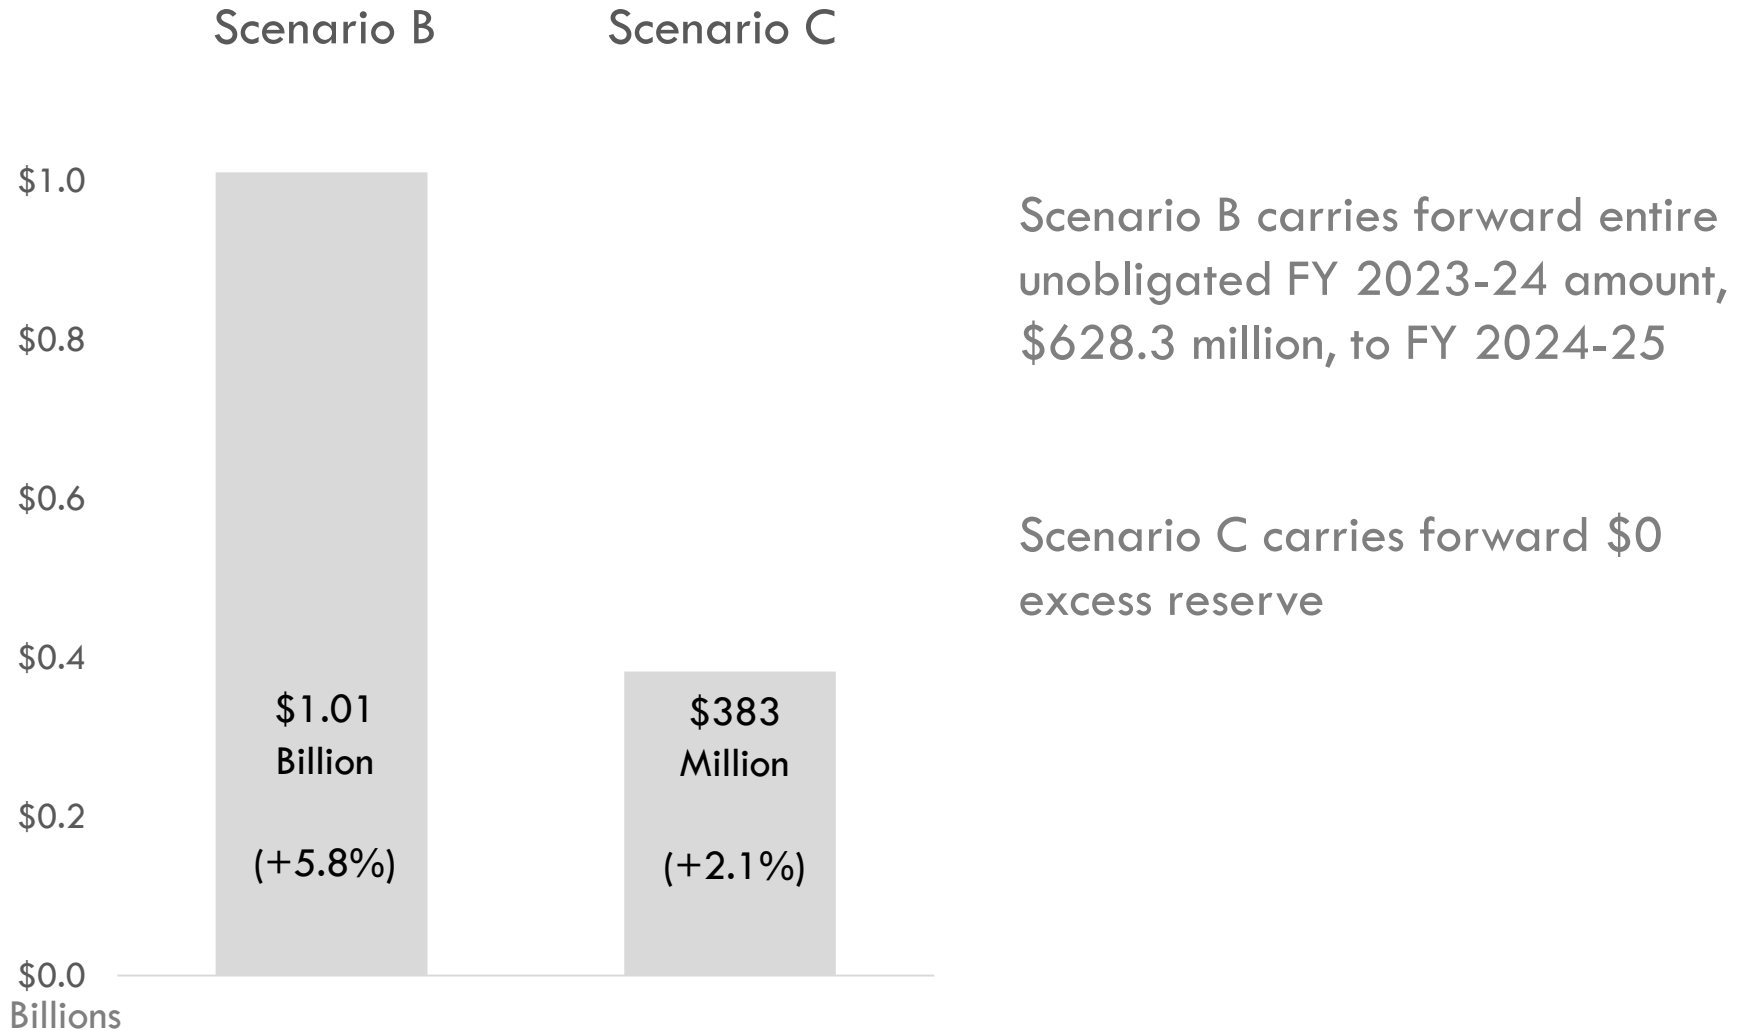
Scenario B Scenario C

$1.0
$0.8
$0.6
$0.4
$0.2
$0.0
Billions

$1.01 Billion

(+5.8%)

$383 Million

(+2.1%)

Scenario B carries forward entire unobligated FY 2023-24 amount, $628.3 million, to FY 2024-25

Scenario C carries forward $0 excess reserve